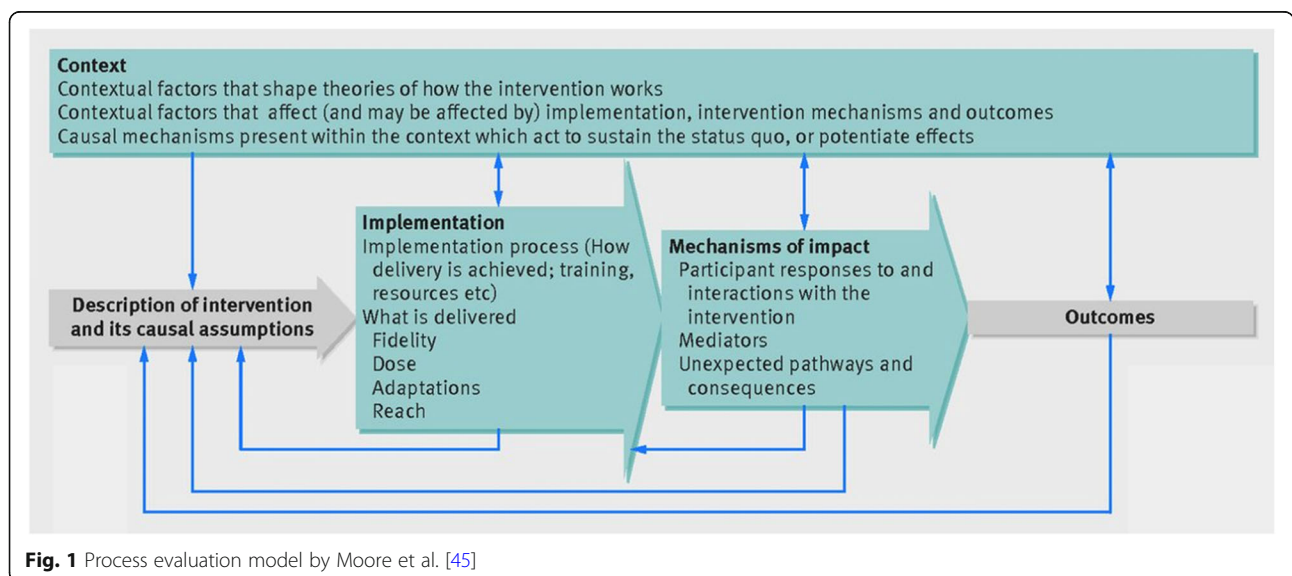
Context
Contextual factors that shape theories of how the intervention works
Contextual factors that affect (and may be affected by) implementation, intervention mechanisms and outcomes
Causal mechanisms present within the context which act to sustain the status quo, or potentiate effects

Description of intervention and its causal assumptions

Implementation
Implementation process (How delivery is achieved; training, resources etc)
What is delivered
Fidelity
Dose
Adaptations
Reach

Mechanisms of impact
Participant responses to and interactions with the intervention
Mediators
Unexpected pathways and consequences

Outcomes

Fig. 1 Process evaluation model by Moore et al. [45]